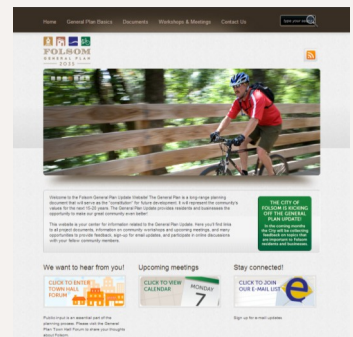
Home General Plan Basics Documents Workshops & Meetings Contact Us

FOLSOM GENERAL PLAN 2035

Welcome to the Folsom General Plan Update Website! The General Plan is a long-range planning document that will serve as the "constitution" for future development. It will represent the community's values for the next 20-25 years. The General Plan Update provides residents and businesses the opportunity to make our great community even better.

This website is your center for information related to the General Plan Update. Here you'll find links to all project documents, information on community workshops and planning meetings, and many opportunities to provide feedback, sign up for email updates, and participate in online discussions with your fellow community members.

THE CITY OF FOLSOM IS KICKING OFF THE GENERAL PLAN UPDATE! In the coming months the City will be collecting feedback on topics that are important to Folsom residents and businesses.

We want to hear from you!

CLICK TO ENTER TOWN HALL FORUM

Public input is an essential part of the planning process. Please visit the General Plan Town Hall Forum to share your thoughts about Folsom.

Upcoming meetings

CLICK TO VIEW CALENDAR

MONDAY 7

Stay connected!

CLICK TO JOIN OUR E-MAIL LIST

Sign up for e-mail updates.